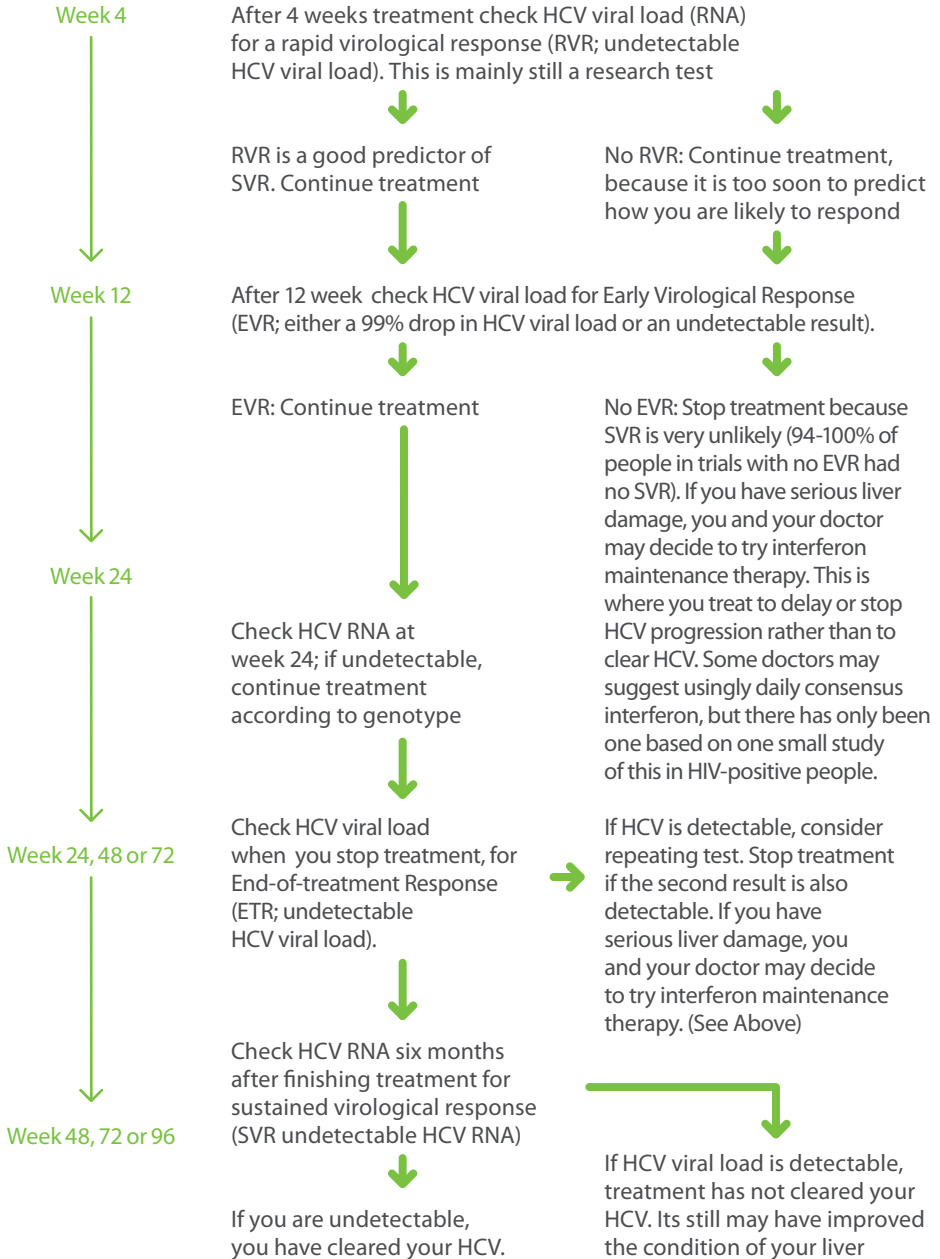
Week 4

After 4 weeks treatment check HCV viral load (RNA) for a rapid virological response (RVR; undetectable HCV viral load). This is mainly still a research test

RVR is a good predictor of SVR. Continue treatment

No RVR: Continue treatment, because it is too soon to predict how you are likely to respond

Week 12

After 12 week check HCV viral load for Early Virological Response (EVR; either a 99% drop in HCV viral load or an undetectable result).

EVR: Continue treatment

No EVR: Stop treatment because SVR is very unlikely (94-100% of people in trials with no EVR had no SVR). If you have serious liver damage, you and your doctor may decide to try interferon maintenance therapy. This is where you treat to delay or stop HCV progression rather than to clear HCV. Some doctors may suggest usingly daily consensus interferon, but there has only been one based on one small study of this in HIV-positive people.

Week 24

Check HCV RNA at week 24; if undetectable, continue treatment according to genotype

Week 24, 48 or 72

Check HCV viral load when you stop treatment, for End-of-treatment Response (ETR; undetectable HCV viral load).

If HCV is detectable, consider repeating test. Stop treatment if the second result is also detectable. If you have serious liver damage, you and your doctor may decide to try interferon maintenance therapy. (See Above)

Week 48, 72 or 96

Check HCV RNA six months after finishing treatment for sustained virological response (SVR undetectable HCV RNA)

If you are undetectable, you have cleared your HCV.

If HCV viral load is detectable, treatment has not cleared your HCV. Its still may have improved the condition of your liver